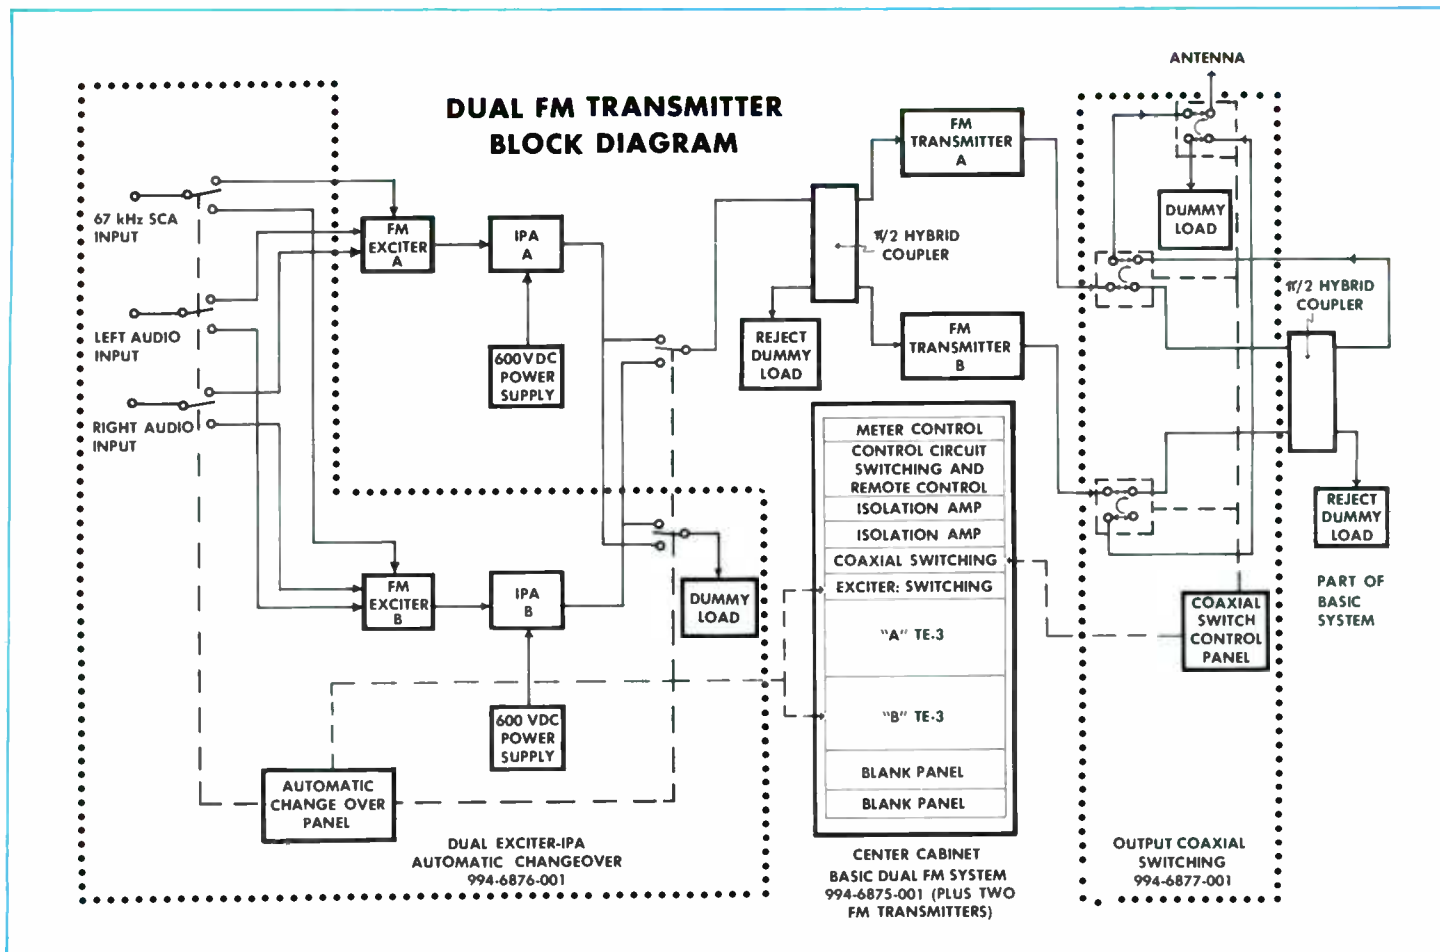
DUAL FM TRANSMITTER BLOCK DIAGRAM

67 kHz SCA INPUT

LEFT AUDIO INPUT

RIGHT AUDIO INPUT

FM EXCITER A

IPA A

600VDC POWER SUPPLY

FM EXCITER B

IPA B

600 VDC POWER SUPPLY

DUMMY LOAD

AUTOMATIC CHANGE OVER PANEL

DUAL EXCITER-IPA AUTOMATIC CHANGEOVER 994-6876-001

$\pi/2$ HYBRID COUPLER

REJECT DUMMY LOAD

FM TRANSMITTER A

FM TRANSMITTER B

METER CONTROL

CONTROL CIRCUIT SWITCHING AND REMOTE CONTROL

ISOLATION AMP

ISOLATION AMP

COAXIAL SWITCHING

EXCITER: SWITCHING

"A" TE-3

"B" TE-3

BLANK PANEL

BLANK PANEL

CENTER CABINET BASIC DUAL FM SYSTEM 994-6875-001 (PLUS TWO FM TRANSMITTERS)

ANTENNA

DUMMY LOAD

$\pi/2$ HYBRID COUPLER

REJECT DUMMY LOAD

COAXIAL SWITCH CONTROL PANEL

PART OF BASIC SYSTEM

OUTPUT COAXIAL SWITCHING 994-6877-001